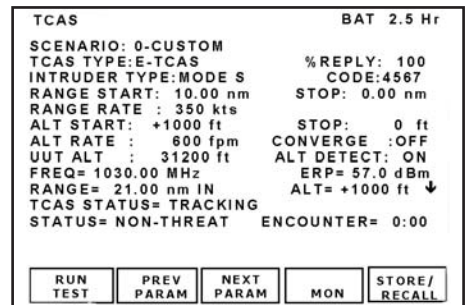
TCAS BAT 2.5 Hr

SCENARIO: 0-CUSTOM
TCAS TYPE:E-TCAS %REPLY: 100
INTRUDER TYPE:MODE S CODE:4567
RANGE START: 10.00 nm STOP: 0.00 nm
RANGE RATE : 350 kts
ALT START: +1000 ft STOP: 0 ft
ALT RATE : 600 fpm CONVERGE :OFF
UUT ALT : 31200 ft ALT DETECT: ON
FREQ= 1030.00 MHz ERP= 57.0 dBm
RANGE= 21.00 nm IN ALT= +1000 ft ↓
TCAS STATUS= TRACKING
STATUS= NON-THREAT ENCOUNTER= 0:00

RUN TEST
PREV PARAM
NEXT PARAM
MON
STORE/ RECALL